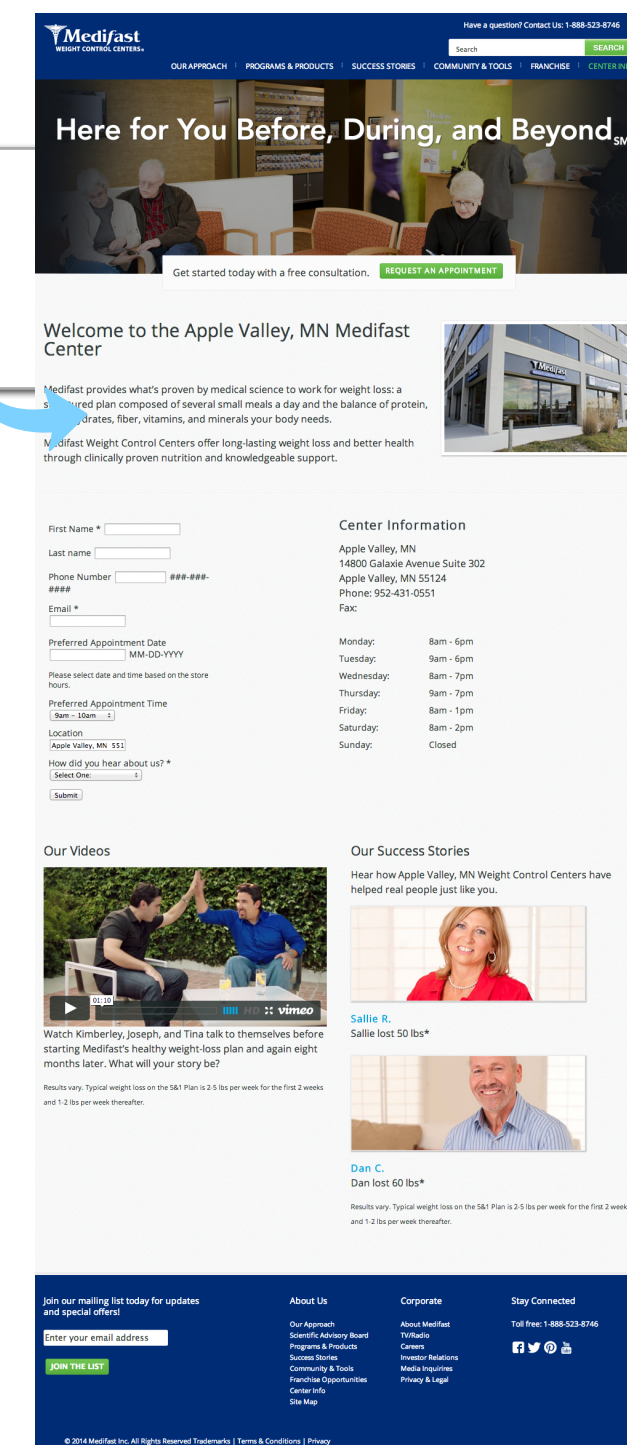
Medifast
WEIGHT CONTROL CENTERS®

Have a question? Contact Us: 1-888-523-8746

Search SEARCH

OUR APPROACH | PROGRAMS & PRODUCTS | SUCCESS STORIES | COMMUNITY & TOOLS | FRANCHISE | CENTER IN

Here for You Before, During, and Beyond SM

Get started today with a free consultation. REQUEST AN APPOINTMENT

Welcome to the Apple Valley, MN Medifast Center

Medifast provides what's proven by medical science to work for weight loss: a s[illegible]ured plan composed of several small meals a day and the balance of protein, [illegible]drates, fiber, vitamins, and minerals your body needs.

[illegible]edifast Weight Control Centers offer long-lasting weight loss and better health through clinically proven nutrition and knowledgeable support.

First Name *

Last name

Phone Number ###-###-####

Email *

Preferred Appointment Date MM-DD-YYYY

Please select date and time based on the store hours.

Preferred Appointment Time
9am – 10am

Location
Apple Valley, MN 551

How did you hear about us? *
Select One:

Submit

Center Information

Apple Valley, MN
14800 Galaxie Avenue Suite 302
Apple Valley, MN 55124
Phone: 952-431-0551
Fax:

| | |
|---|---|
| Monday: | 8am - 6pm |
| Tuesday: | 9am - 6pm |
| Wednesday: | 8am - 7pm |
| Thursday: | 9am - 7pm |
| Friday: | 8am - 1pm |
| Saturday: | 8am - 2pm |
| Sunday: | Closed |

Our Videos

01:10 HD vimeo

Watch Kimberley, Joseph, and Tina talk to themselves before starting Medifast's healthy weight-loss plan and again eight months later. What will your story be?

Results vary. Typical weight loss on the 5&1 Plan is 2-5 lbs per week for the first 2 weeks and 1-2 lbs per week thereafter.

Our Success Stories

Hear how Apple Valley, MN Weight Control Centers have helped real people just like you.

Sallie R.
Sallie lost 50 lbs*

Dan C.
Dan lost 60 lbs*

Results vary. Typical weight loss on the 5&1 Plan is 2-5 lbs per week for the first 2 week and 1-2 lbs per week thereafter.

Join our mailing list today for updates and special offers!

Enter your email address

JOIN THE LIST

About Us
Our Approach
Scientific Advisory Board
Programs & Products
Success Stories
Community & Tools
Franchise Opportunities
Center Info
Site Map

Corporate
About Medifast
TV/Radio
Careers
Investor Relations
Media Inquiries
Privacy & Legal

Stay Connected
Toll free: 1-888-523-8746

© 2014 Medifast Inc. All Rights Reserved Trademarks | Terms & Conditions | Privacy